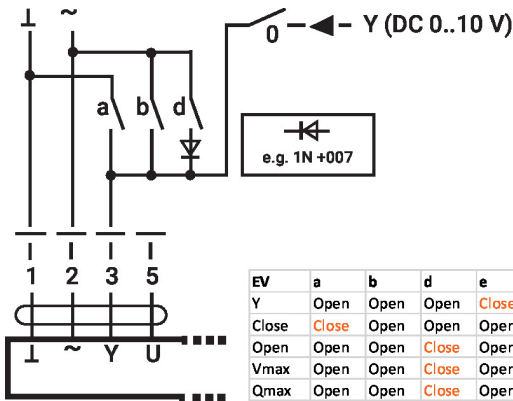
⊥ ~

0 Y (DC 0..10 V)

a b d

e.g. 1N +007

1 2 3 5

⊥ ~ Y U

| EV | a | b | d | e |
|---|---|---|---|---|
| Y | Open | Open | Open | Close |
| Close | Close | Open | Open | Oper |
| Open | Open | Open | Close | Oper |
| Vmax | Open | Open | Close | Oper |
| Qmax | Open | Open | Close | Oper |